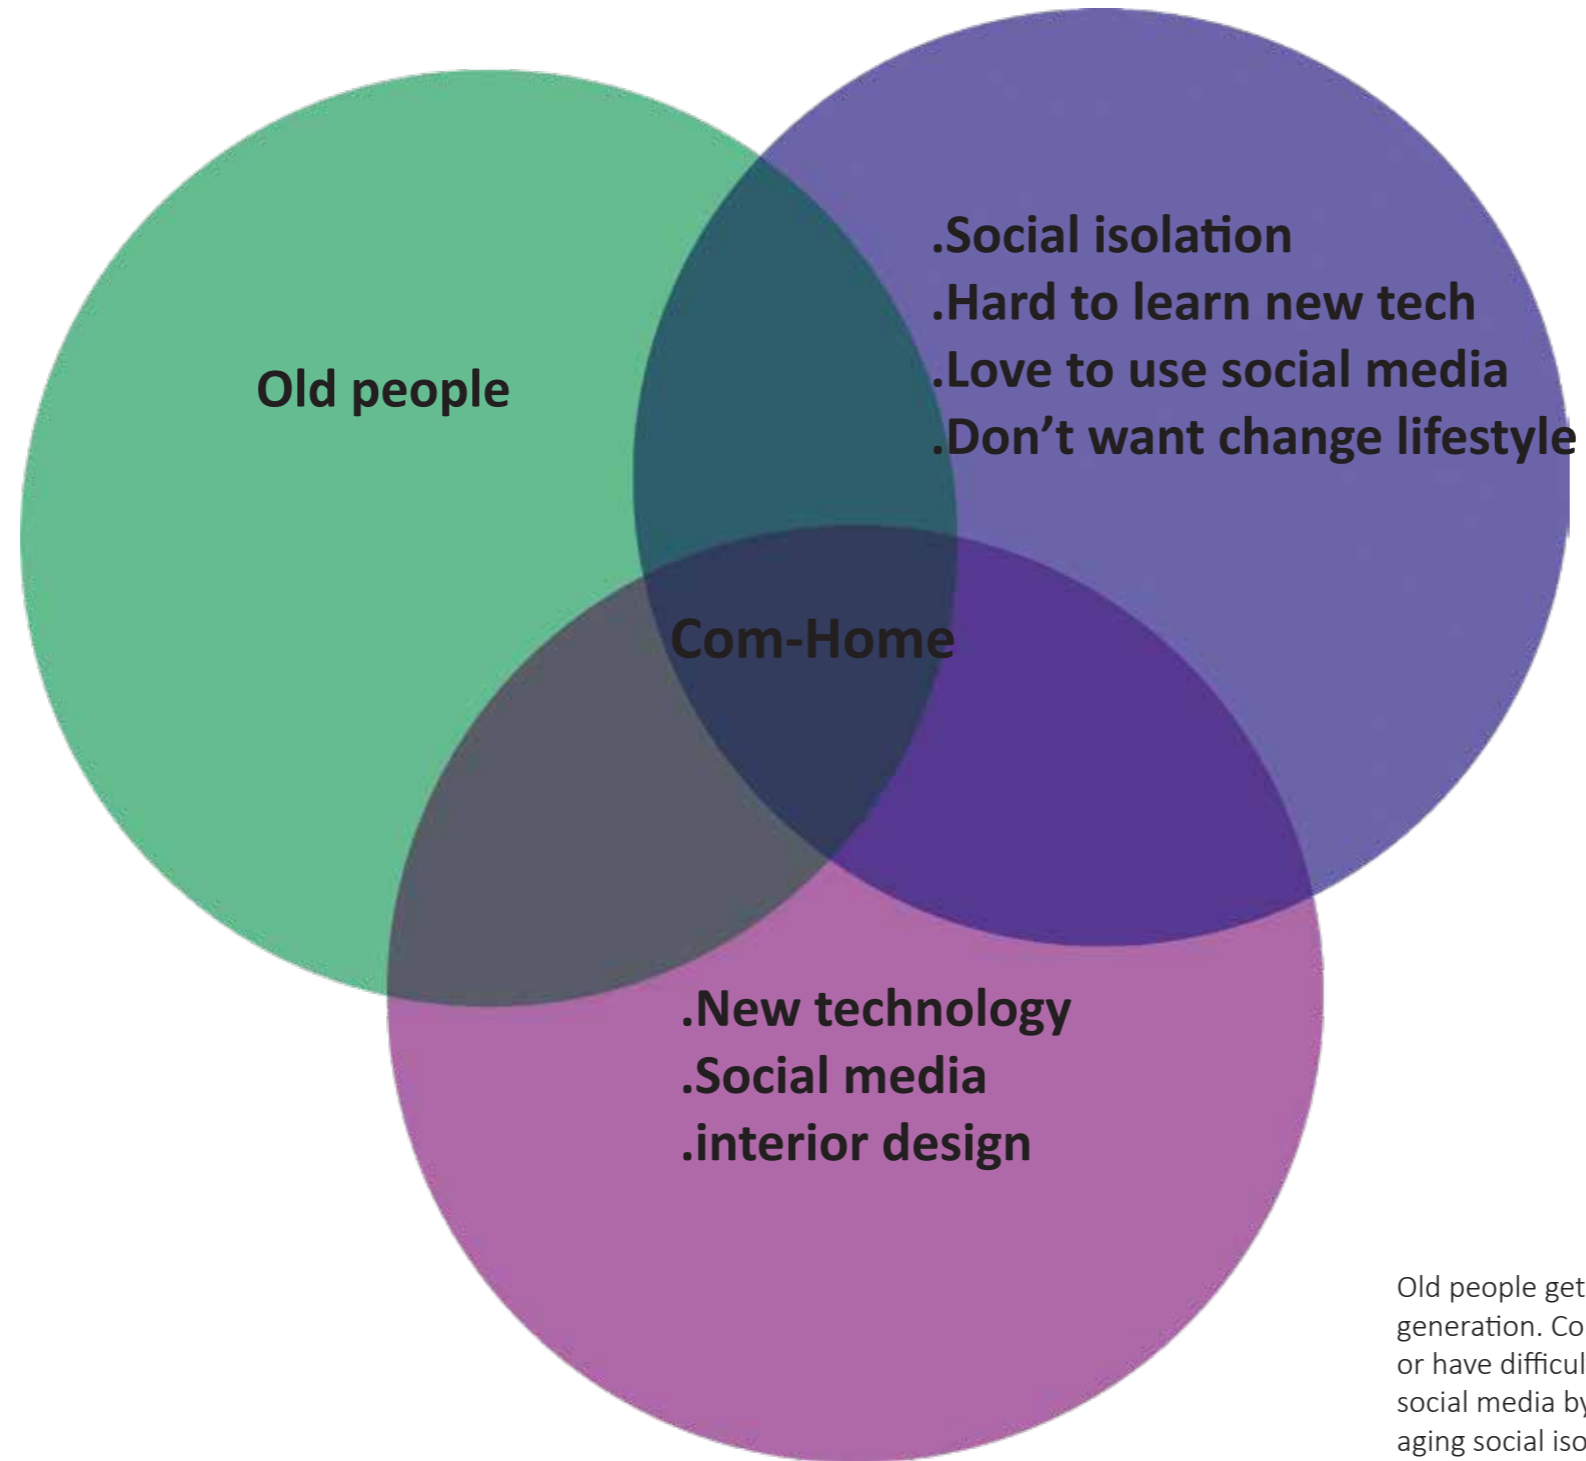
Old people

.Social isolation
.Hard to learn new tech
.Love to use social media
.Don’t want change lifestyle

Com-Home

.New technology
.Social media
.interior design

Old people get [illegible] generation. Co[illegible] or have difficul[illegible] social media by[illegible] aging social iso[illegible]